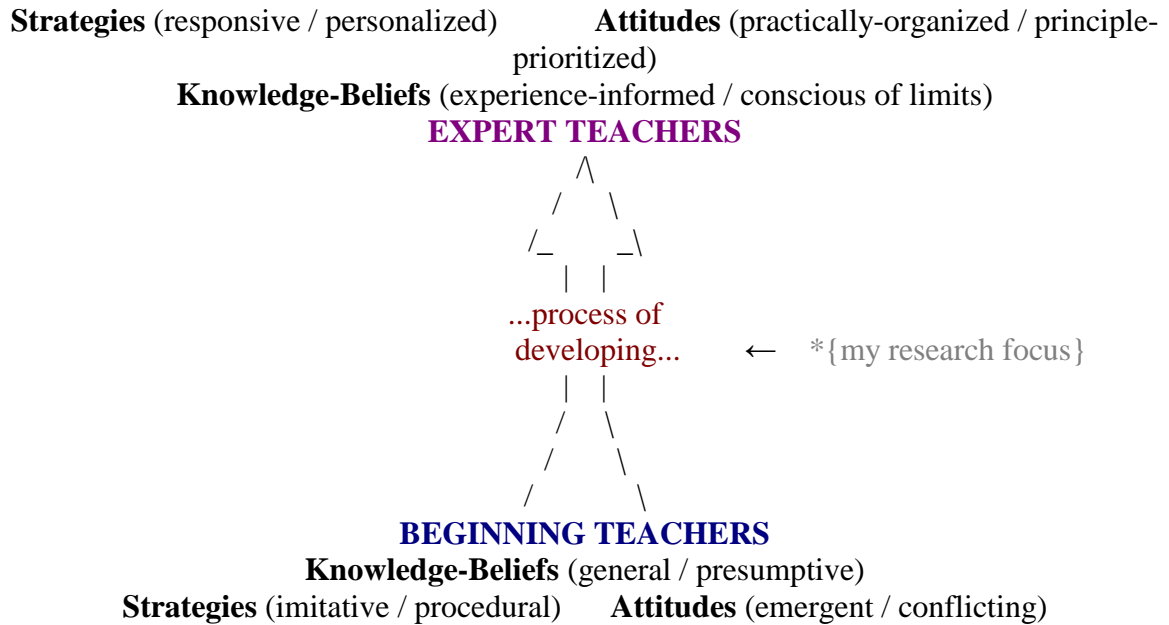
**Strategies** (responsive / personalized) **Attitudes** (practically-organized / principle-prioritized)

**Knowledge-Beliefs** (experience-informed / conscious of limits)

**EXPERT TEACHERS**

...process of developing... ← *{my research focus}

**BEGINNING TEACHERS**

**Knowledge-Beliefs** (general / presumptive)

**Strategies** (imitative / procedural) **Attitudes** (emergent / conflicting)